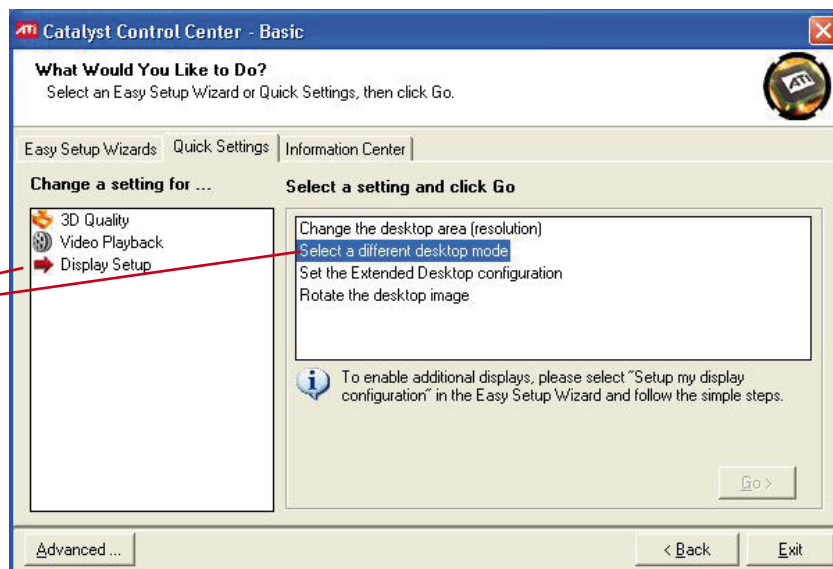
ATI Catalyst Control Center - Basic

What Would You Like to Do?
Select an Easy Setup Wizard or Quick Settings, then click Go.

ATI

Easy Setup Wizards | Quick Settings | Information Center

Change a setting for ...

3D Quality
Video Playback
Display Setup

Select a setting and click Go

Change the desktop area (resolution)
Select a different desktop mode
Set the Extended Desktop configuration
Rotate the desktop image

To enable additional displays, please select "Setup my display configuration" in the Easy Setup Wizard and follow the simple steps.

Go >

Advanced ...

< Back

Exit